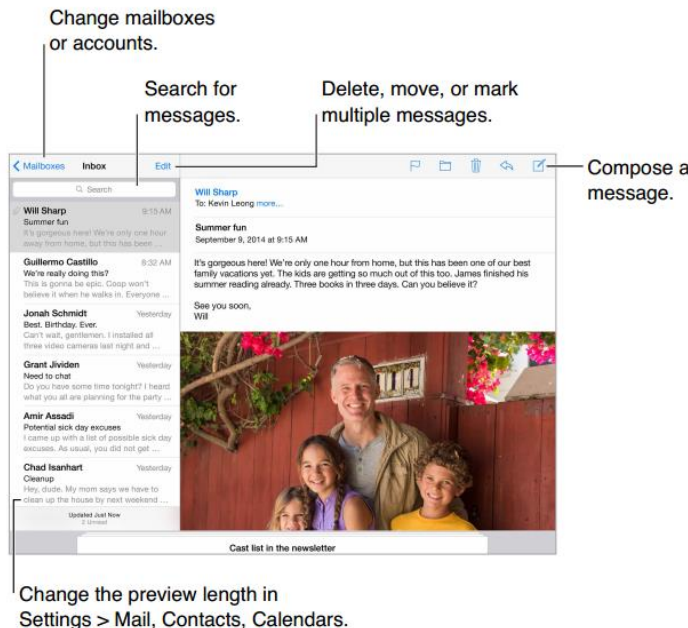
Change mailboxes or accounts.

Search for messages.

Delete, move, or mark multiple messages.

Compose a message.

Mailboxes Inbox Edit

Search

Will Sharp 9:15 AM
Summer fun
It's gorgeous here! We're only one hour away from home, but this has been ...

Guillermo Castillo 8:32 AM
We're really doing this?
This is gonna be epic. Coop won't believe it when he walks in. Everyone ...

Jonah Schmidt Yesterday
Best. Birthday. Ever.
Can't wait, gentlemen. I installed all three video cameras last night and ...

Grant Jividen Yesterday
Need to chat
Do you have some time tonight? I heard what you all are planning for the party ...

Amir Assadi Yesterday
Potential sick day excuses
I came up with a list of possible sick day excuses. As usual, you did not get ...

Chad Isanhart Yesterday
Cleanup
Hey, dude. My mom says we have to clean up the house by next weekend ...

Updated Just Now
2 Unread

Will Sharp
To: Kevin Leong more...

Summer fun
September 9, 2014 at 9:15 AM

It's gorgeous here! We're only one hour from home, but this has been one of our best family vacations yet. The kids are getting so much out of this too. James finished his summer reading already. Three books in three days. Can you believe it?

See you soon,
Will

Cast list in the newsletter

Change the preview length in Settings > Mail, Contacts, Calendars.